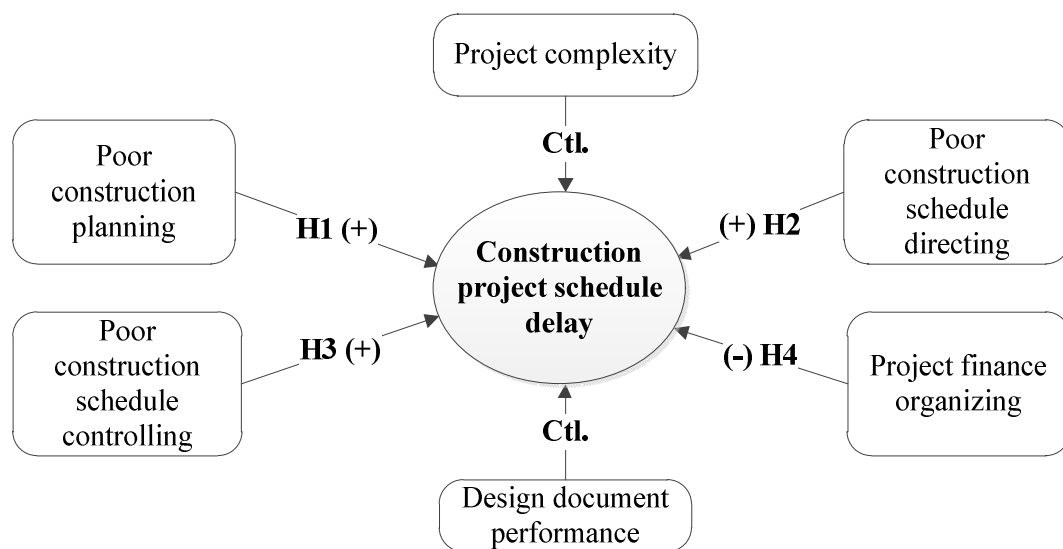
Project complexity

Ctl.

Poor construction planning

H1 (+)

Poor construction schedule directing

(+) H2

Construction project schedule delay

Poor construction schedule controlling

H3 (+)

(-) H4

Project finance organizing

Ctl.

Design document performance